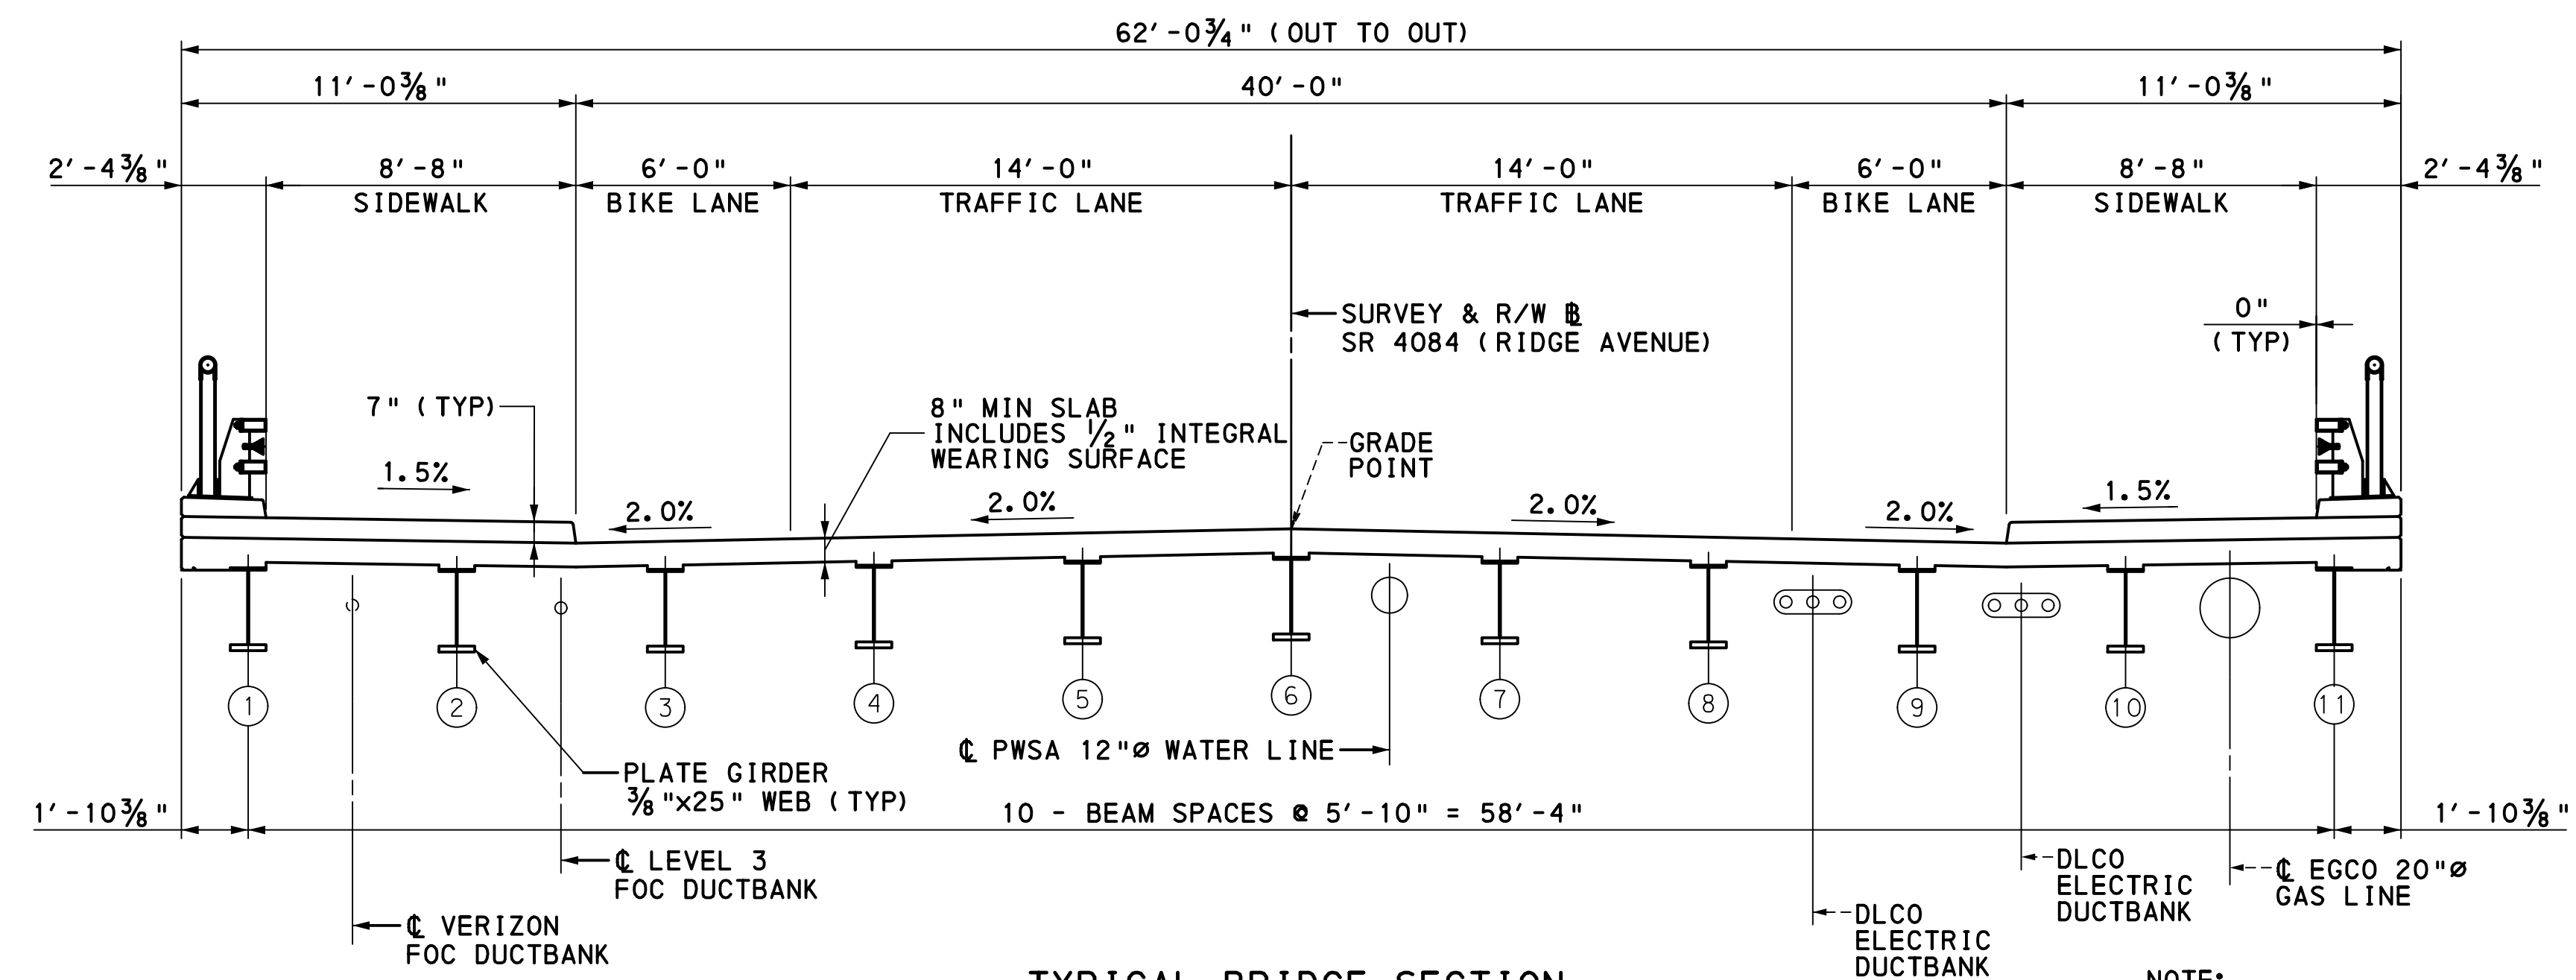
62′-0¾" (OUT TO OUT)

11′-0⅜"

40′-0"

11′-0⅜"

2′-4⅜"

8′-8"
SIDEWALK

6′-0"
BIKE LANE

14′-0"
TRAFFIC LANE

14′-0"
TRAFFIC LANE

6′-0"
BIKE LANE

8′-8"
SIDEWALK

2′-4⅜"

SURVEY & R/W ℄
SR 4084 (RIDGE AVENUE)

0"
(TYP)

7" (TYP)

8" MIN SLAB
INCLUDES ½" INTEGRAL
WEARING SURFACE

GRADE
POINT

1.5%

2.0%

2.0%

2.0%

2.0%

1.5%

1

2

3

4

5

6

7

8

9

10

11

℄ PWSA 12"ø WATER LINE

PLATE GIRDER
⅜"x25" WEB (TYP)

1′-10⅜"

10 - BEAM SPACES @ 5′-10" = 58′-4"

1′-10⅜"

℄ LEVEL 3
FOC DUCTBANK

℄ VERIZON
FOC DUCTBANK

DLCO
ELECTRIC
DUCTBANK

DLCO
ELECTRIC
DUCTBANK

℄ EGCO 20"ø
GAS LINE

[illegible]

NOTE: